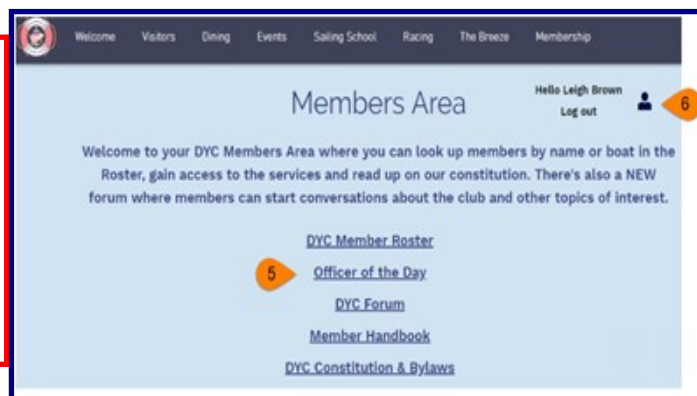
Welcome Visitors Dining Events Sailing School Racing The Breeze Membership

Members Area

Hello Leigh Brown
Log out

6

Welcome to your DYC Members Area where you can look up members by name or boat in the Roster, gain access to the services and read up on our constitution. There's also a NEW forum where members can start conversations about the club and other topics of interest.

DYC Member Roster

5

Officer of the Day

DYC Forum

Member Handbook

DYC Constitution & Bylaws